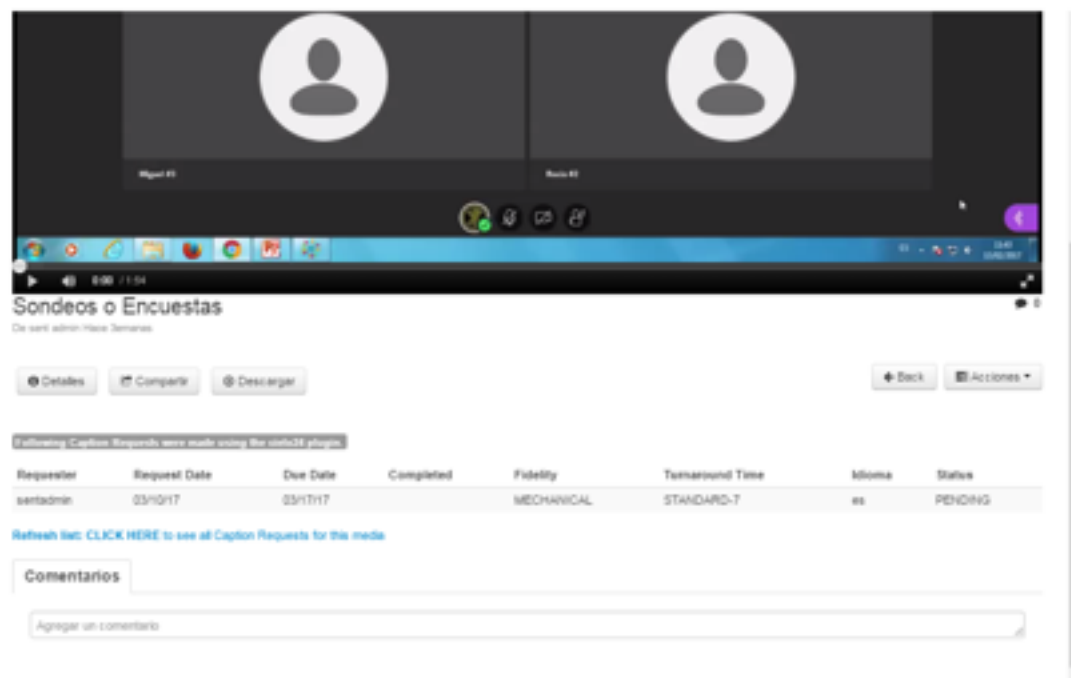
Miguel #1

Rocio #2

0:00 / 1:54

Sondeos o Encuestas

De senl admin Hace 3emanas

0

Detalles

Compartir

Descargar

Back

Acciones

Following Caption Requests were made using the cielo24 plugin.

| Requester | Request Date | Due Date | Completed | Fidelity | Turnaround Time | Idioma | Status |
|---|---|---|---|---|---|---|---|
| sentadmin | 03/10/17 | 03/17/17 | | MECHANICAL | STANDARD-7 | es | PENDING |

Refresh list: CLICK HERE to see all Caption Requests for this media

Comentarios

Agregar un comentario